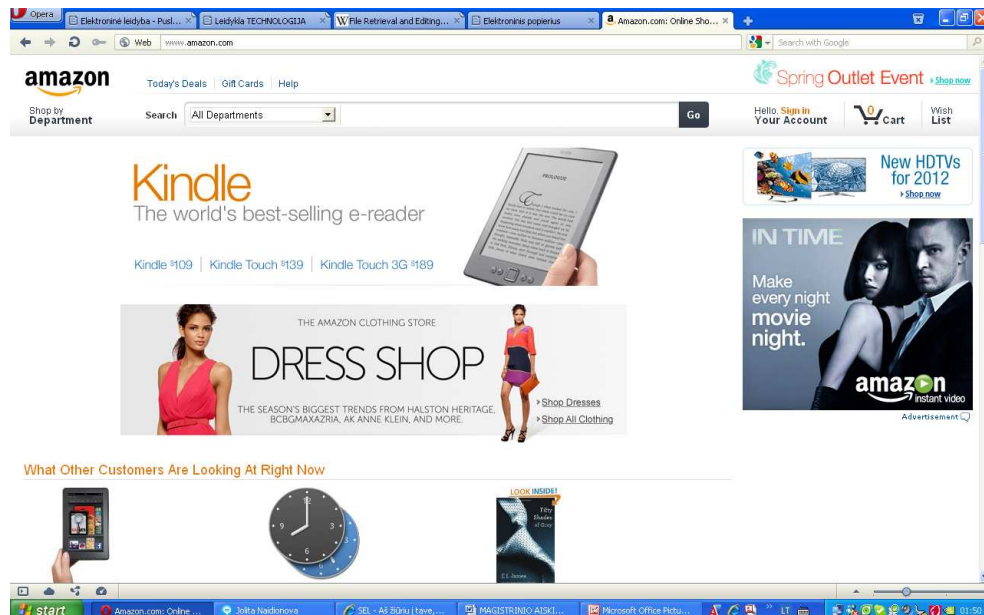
Opera
Elektroninė leidyba - Pusl...
Leidykla TECHNOLOGIJA
File Retrieval and Editing...
Elektroninis popierius
Amazon.com: Online Sho...
Web www.amazon.com
Search with Google

amazon
Today's Deals | Gift Cards | Help
Spring Outlet Event › Shop now
Shop by Department
Search All Departments
Go
Hello. Sign in Your Account
0 Cart
Wish List

Kindle
The world's best-selling e-reader
Kindle $109 | Kindle Touch $139 | Kindle Touch 3G $189

New HDTVs for 2012
› Shop now

IN TIME
Make every night movie night.
amazon instant video
Advertisement

THE AMAZON CLOTHING STORE
DRESS SHOP
THE SEASON'S BIGGEST TRENDS FROM HALSTON HERITAGE, BCBGMAXAZRIA, AK ANNE KLEIN, AND MORE.
› Shop Dresses
› Shop All Clothing

What Other Customers Are Looking At Right Now
LOOK INSIDE!
Fifty Shades of Grey
E L James

start
Amazon.com: Online ...
Jolita Naidionova
SEL - Aš žiūriu į tave,...
MAGISTRINIO AISKI...
Microsoft Office Pictu...
LT
01:50